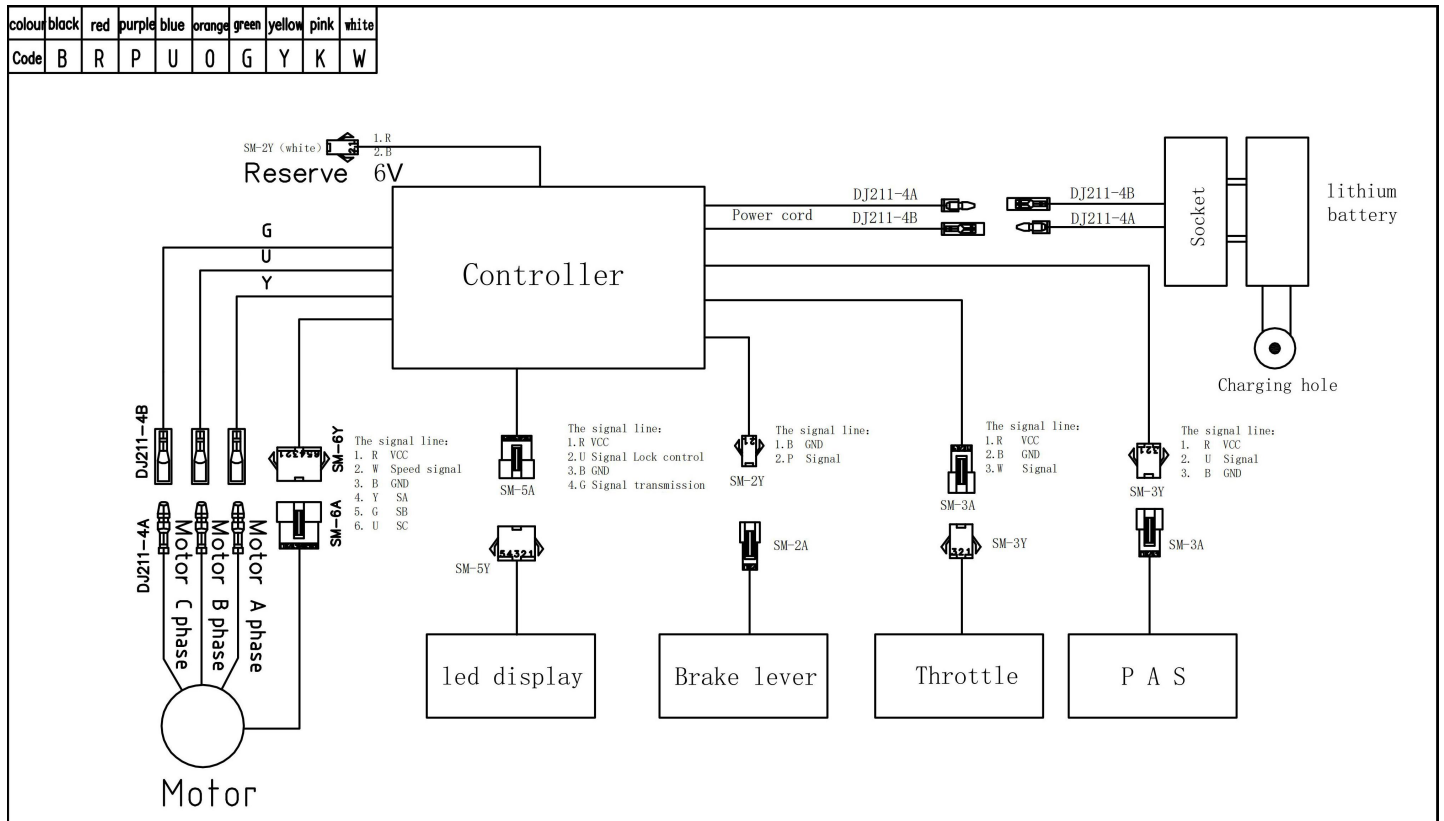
| colour | black | red | purple | blue | orange | green | yellow | pink | white |
|---|---|---|---|---|---|---|---|---|---|
| Code | B | R | P | U | O | G | Y | K | W |

SM-2Y (white) 1.R 2.B

Reserve 6V

DJ211-4A
Power cord
DJ211-4B

DJ211-4B
DJ211-4A

Socket

lithium battery

Charging hole

G
U
Y

Controller

DJ211-4B

The signal line:
1. R VCC
2. W Speed signal
3. B GND
4. Y SA
5. G SB
6. U SC

SM-6Y
SM-6A

DJ211-4A

Motor C phase
Motor B phase
Motor A phase

Motor

The signal line:
1.R VCC
2.U Signal Lock control
3.B GND
4.G Signal transmission

SM-5A
SM-5Y

led display

The signal line:
1.B GND
2.P Signal

SM-2Y
SM-2A

Brake lever

The signal line:
1.R VCC
2.B GND
3.W Signal

SM-3A
SM-3Y

Throttle

The signal line:
1. R VCC
2. U Signal
3. B GND

SM-3Y
SM-3A

P A S